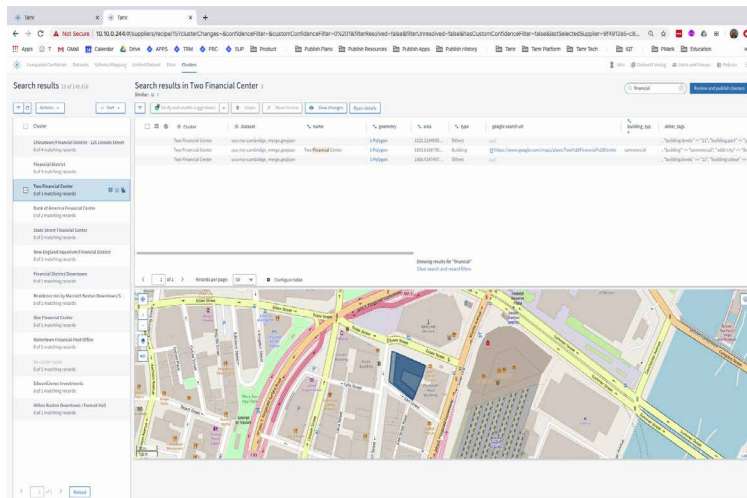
Tamr × Tamr × +

Not Secure 10.10.0.244:9/suppliers/recipe/9?clusterChanges=&confidenceFilter=&customConfidenceFilter=0%2C1&filterResolved=false&filterUnresolved=false&hasCustomConfidenceFilter=false&lastSelectedSupplier=9f49f2e6-c8...

Apps Gmail Calendar Drive APPS TRM PRC SUP Product Publish Plans Publish Resources Publish Apps Publish History Tamr Tamr Platform Tamr Tech IQT PMark Education

Geospatial Confident Datasets Schema Mapping Unified Dataset Pairs Clusters

Search results 13 of 146,416

Search results in Two Financial Center

financial

Review and publish clusters

Actions Sort

Verify and enable suggestions Clean Move to new Show changes Open details

| Cluster | Dataset | name | geometry | area | type | google search url | building_type | other_tags |
|---|---|---|---|---|---|---|---|---|
| Two Financial Center | osm-ma-cambridge_merge.geojson | | 1 Polygon | | Others | null | | "building:levels"=>"12","building:part"=> |
| Two Financial Center | osm-ma-cambridge_merge.geojson | Two Financial Center | 1 Polygon | | Building | https://www.google.com/maps/place/Two%20Financial%20Center | commercial | "building"=>"commercial","addr:city"=> |
| Two Financial Center | osm-ma-cambridge_merge.geojson | | 1 Polygon | | Others | null | | "building:levels"=>"12","building:colour"=> |

Cluster
Chinatown Financial District - 125 Lincoln Street
0 of 4 matching records
Financial District
0 of 1 matching records
Two Financial Center
0 of 3 matching records
Bank of America Financial Center
0 of 1 matching records
State Street Financial Center
0 of 1 matching records
New England Aquarium Financial District
0 of 1 matching records
Financial District/Downtown
0 of 1 matching records
Residence Inn by Marriott Boston Downtown/S...
0 of 1 matching records
One Financial Center
0 of 1 matching records
Waterfowl Financial Post Office
0 of 1 matching records
No cluster name
0 of 1 matching records
Edward Jones Investments
0 of 1 matching records
Hilton Boston Downtown / Faneuil Hall
0 of 1 matching records

Showing results for "financial"
Clear search and reveal filters

1 of 1 Records per page 50 Configure table

Essex Street

1 of 1 Reload